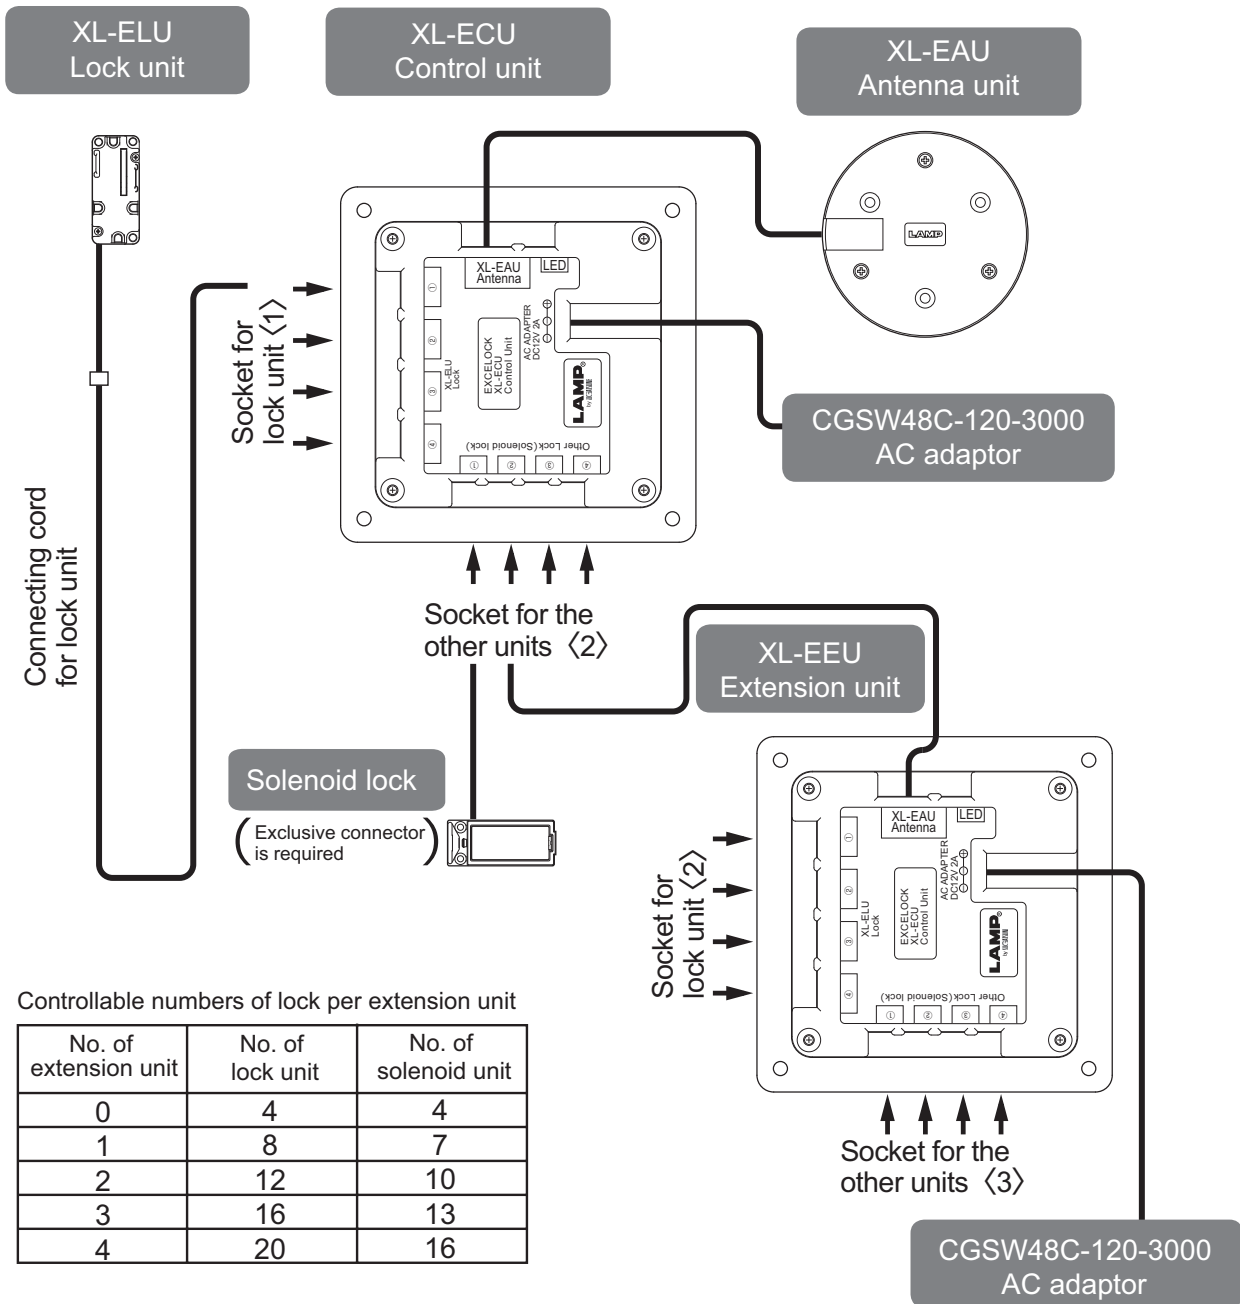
XL-ELU
Lock unit

XL-ECU
Control unit

XL-EAU
Antenna unit

LAMP

XL-EAU Antenna

LED

① ② ③ ④

XL-ELU Lock

EXCELOCK XL-ECU Control Unit

AC ADAPTER DC12V 2A

LAMP

Other Lock (Solenoid lock)

① ② ③ ④

Socket for lock unit〈1〉

CGSW48C-120-3000
AC adaptor

Connecting cord for lock unit

Socket for the other units〈2〉

XL-EEU
Extension unit

Solenoid lock

(Exclusive connector is required)

XL-EAU Antenna

LED

① ② ③ ④

XL-ELU Lock

EXCELOCK XL-ECU Control Unit

AC ADAPTER DC12V 2A

LAMP

Other Lock (Solenoid lock)

① ② ③ ④

Socket for lock unit〈2〉

Socket for the other units〈3〉

CGSW48C-120-3000
AC adaptor

Controllable numbers of lock per extension unit

| No. of extension unit | No. of lock unit | No. of solenoid unit |
|---|---|---|
| 0 | 4 | 4 |
| 1 | 8 | 7 |
| 2 | 12 | 10 |
| 3 | 16 | 13 |
| 4 | 20 | 16 |